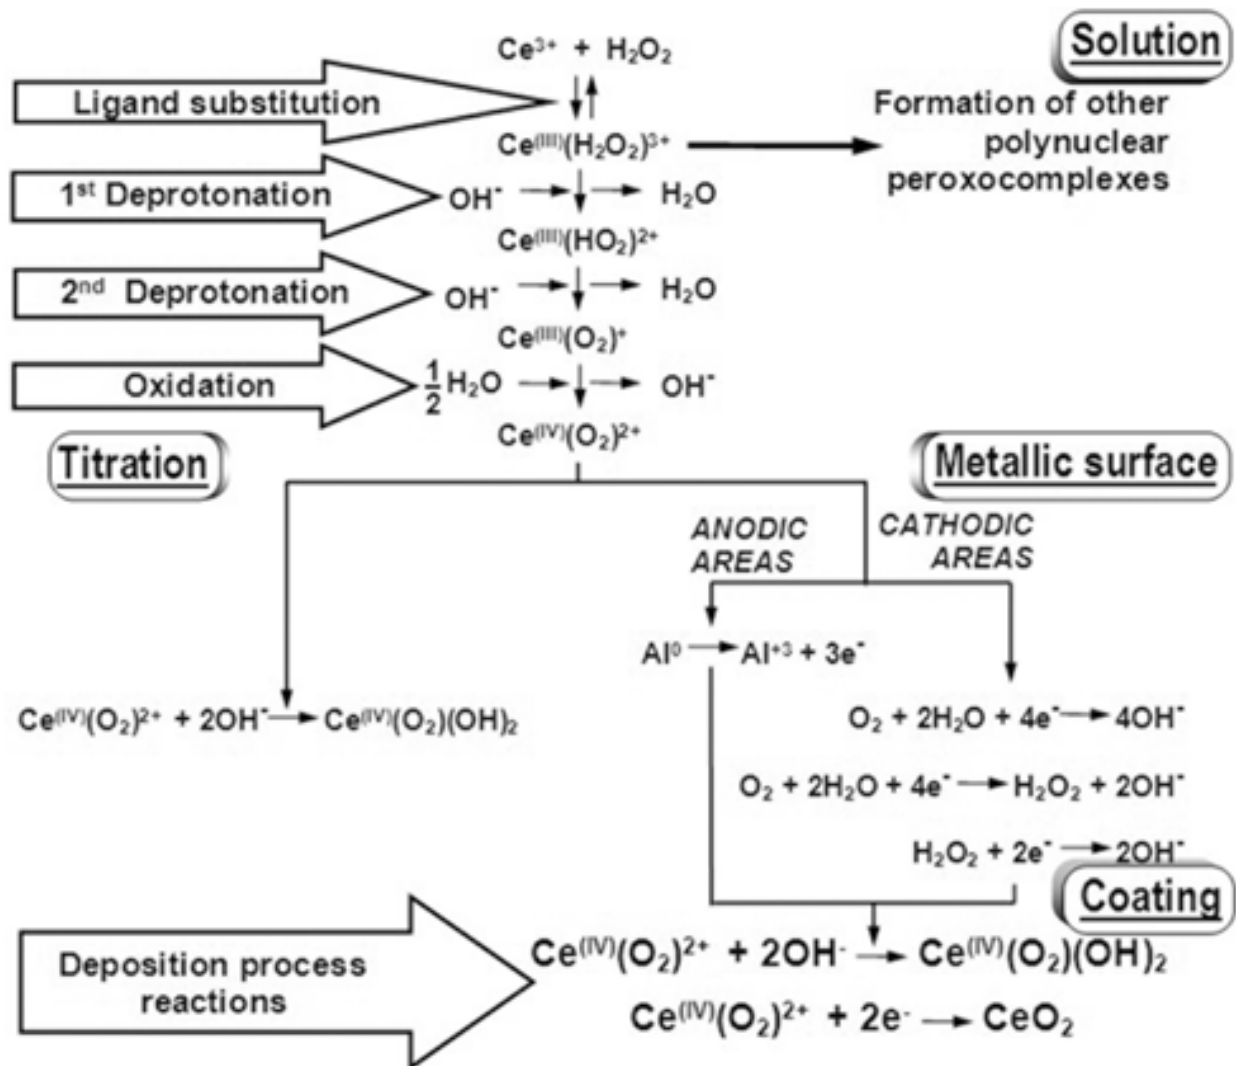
Solution

$Ce^{3+} + H_2O_2$

Ligand substitution

$Ce^{(III)}(H_2O_2)^{3+}$

Formation of other polynuclear peroxocomplexes

1st Deprotonation

$OH^-$ $H_2O$

$Ce^{(III)}(HO_2)^{2+}$

2nd Deprotonation

$OH^-$ $H_2O$

$Ce^{(III)}(O_2)^+$

Oxidation

$\frac{1}{2}H_2O$ $OH^-$

$Ce^{(IV)}(O_2)^{2+}$

Titration

Metallic surface

ANODIC AREAS

CATHODIC AREAS

$Al^0 \rightarrow Al^{+3} + 3e^-$

$Ce^{(IV)}(O_2)^{2+} + 2OH^- \rightarrow Ce^{(IV)}(O_2)(OH)_2$

$O_2 + 2H_2O + 4e^- \rightarrow 4OH^-$

$O_2 + 2H_2O + 4e^- \rightarrow H_2O_2 + 2OH^-$

$H_2O_2 + 2e^- \rightarrow 2OH^-$

Coating

Deposition process reactions

$Ce^{(IV)}(O_2)^{2+} + 2OH^- \rightarrow Ce^{(IV)}(O_2)(OH)_2$

$Ce^{(IV)}(O_2)^{2+} + 2e^- \rightarrow CeO_2$